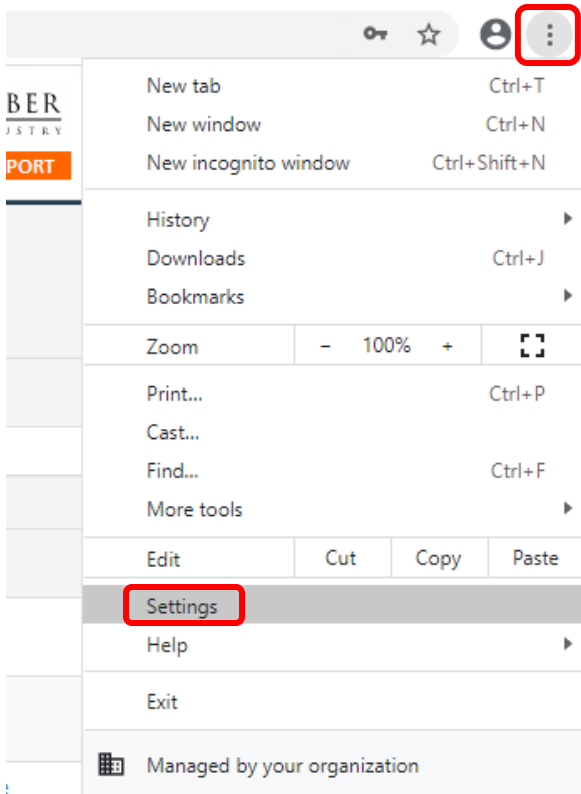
BER
USTRY
PORT

New tab Ctrl+T
New window Ctrl+N
New incognito window Ctrl+Shift+N

History
Downloads Ctrl+J
Bookmarks

Zoom – 100% +

Print... Ctrl+P
Cast...
Find... Ctrl+F
More tools

Edit Cut Copy Paste

Settings
Help

Exit

Managed by your organization